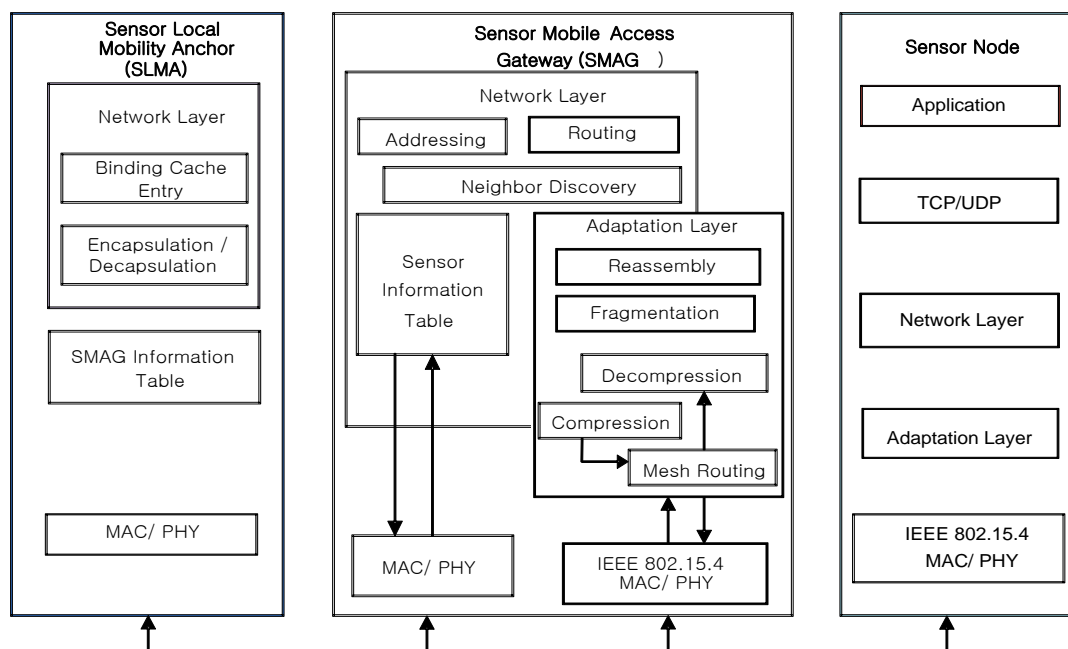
Sensor Local Mobility Anchor (SLMA)

Network Layer

Binding Cache Entry

Encapsulation / Decapsulation

SMAG Information Table

MAC/ PHY

Sensor Mobile Access Gateway (SMAG )

Network Layer

Addressing

Routing

Neighbor Discovery

Sensor Information Table

Adaptation Layer

Reassembly

Fragmentation

Decompression

Compression

Mesh Routing

MAC/ PHY

IEEE 802.15.4 MAC/ PHY

Sensor Node

Application

TCP/UDP

Network Layer

Adaptation Layer

IEEE 802.15.4 MAC/ PHY